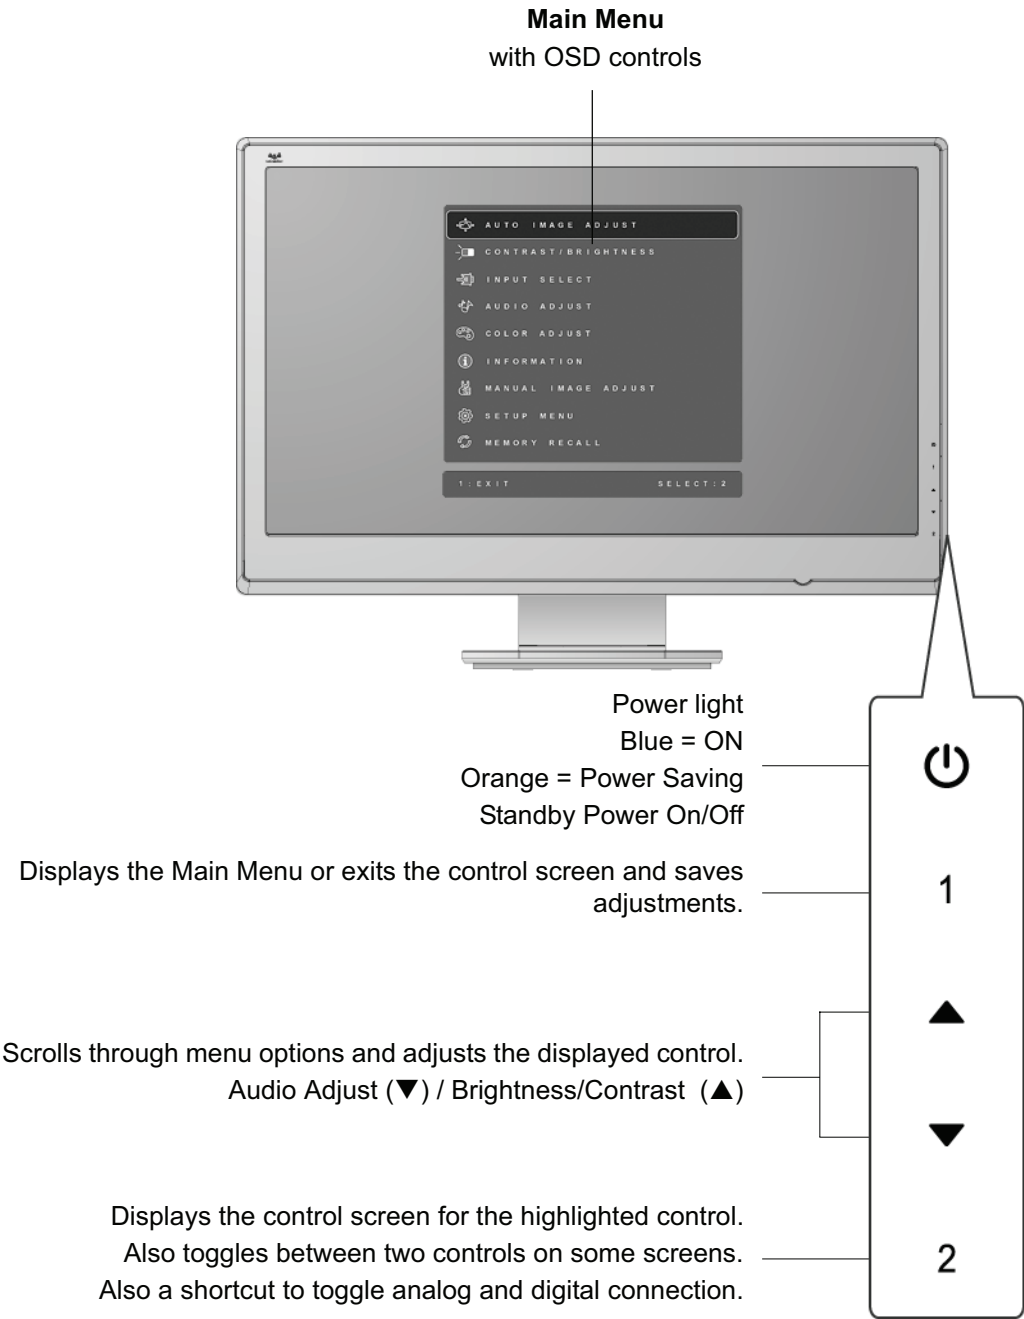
**Main Menu**
with OSD controls

AUTO IMAGE ADJUST
CONTRAST/BRIGHTNESS
INPUT SELECT
AUDIO ADJUST
COLOR ADJUST
INFORMATION
MANUAL IMAGE ADJUST
SETUP MENU
MEMORY RECALL
1:EXIT SELECT:2

Power light
Blue = ON
Orange = Power Saving
Standby Power On/Off

Displays the Main Menu or exits the control screen and saves adjustments.

1

Scrolls through menu options and adjusts the displayed control.
Audio Adjust (▼) / Brightness/Contrast (▲)

▲

▼

Displays the control screen for the highlighted control.
Also toggles between two controls on some screens.
Also a shortcut to toggle analog and digital connection.

2